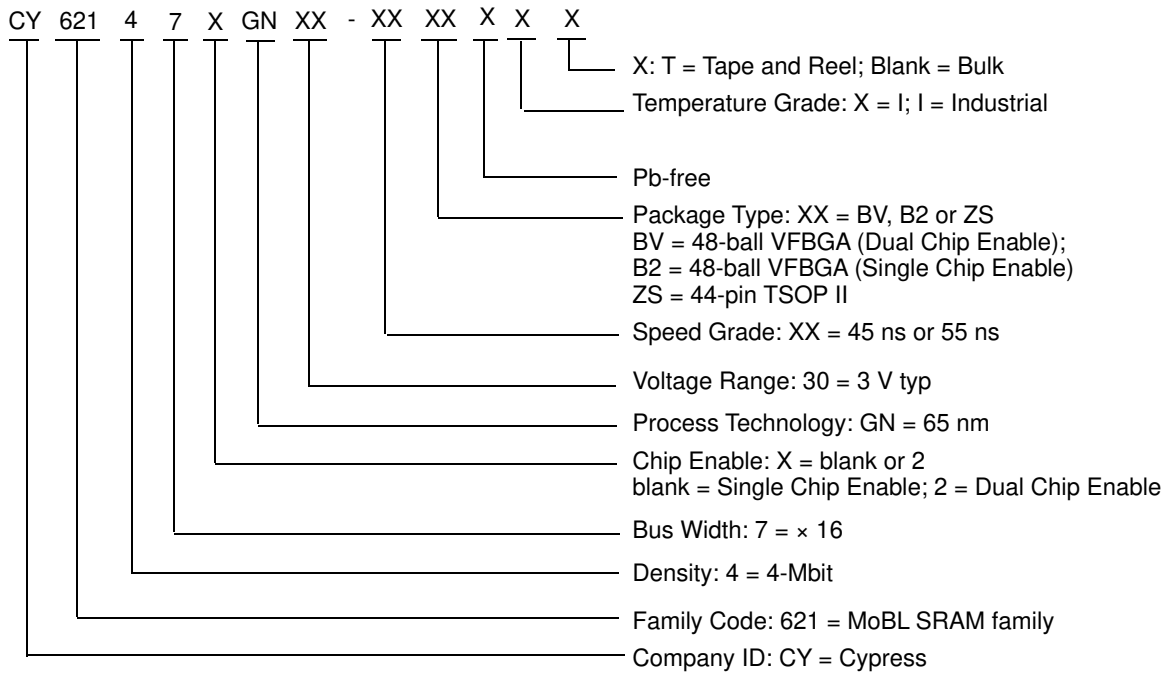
CY 621 4 7 X GN XX - XX XX X X X

X: T = Tape and Reel; Blank = Bulk

Temperature Grade: X = I; I = Industrial

Pb-free

Package Type: XX = BV, B2 or ZS
BV = 48-ball VFBGA (Dual Chip Enable);
B2 = 48-ball VFBGA (Single Chip Enable)
ZS = 44-pin TSOP II

Speed Grade: XX = 45 ns or 55 ns

Voltage Range: 30 = 3 V typ

Process Technology: GN = 65 nm

Chip Enable: X = blank or 2
blank = Single Chip Enable; 2 = Dual Chip Enable

Bus Width: 7 = × 16

Density: 4 = 4-Mbit

Family Code: 621 = MoBL SRAM family

Company ID: CY = Cypress